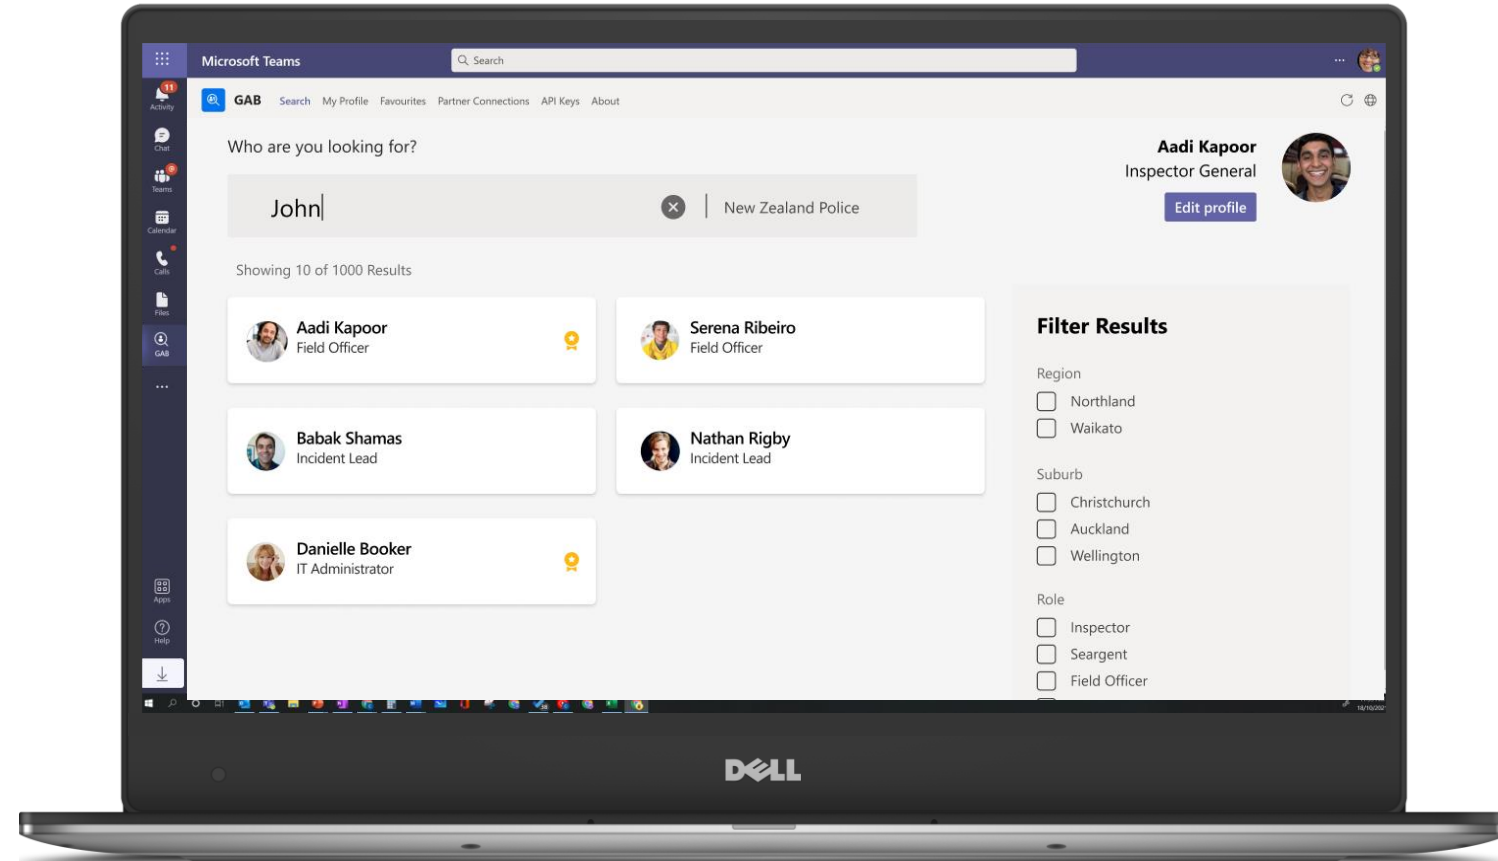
Microsoft Teams
Search
...
11 Activity
Chat
Teams
Calendar
Calls
Files
GAB
...
Apps
Help

GAB Search My Profile Favourites Partner Connections API Keys About

Who are you looking for?

John

New Zealand Police

Aadi Kapoor
Inspector General
Edit profile

Showing 10 of 1000 Results

Aadi Kapoor
Field Officer

Serena Ribeiro
Field Officer

Babak Shamas
Incident Lead

Nathan Rigby
Incident Lead

Danielle Booker
IT Administrator

Filter Results

Region
Northland
Waikato

Suburb
Christchurch
Auckland
Wellington

Role
Inspector
Seargent
Field Officer

DELL